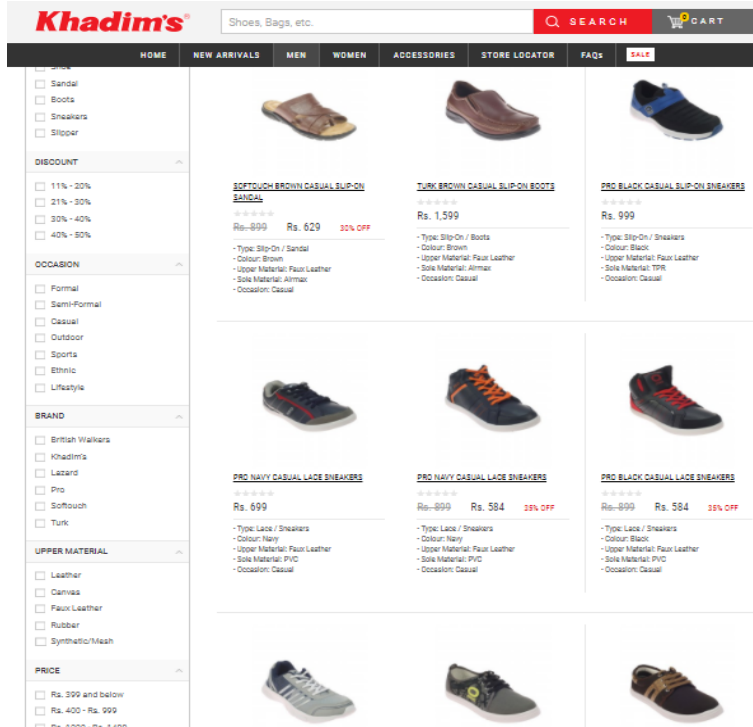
Khadim's

Shoes, Bags, etc.

SEARCH

0 CART

HOME NEW ARRIVALS MEN WOMEN ACCESSORIES STORE LOCATOR FAQs SALE

Shoe
Sandal
Boots
Sneakers
Slipper

DISCOUNT
11% - 20%
21% - 30%
30% - 40%
40% - 50%

OCCASION
Formal
Semi-Formal
Casual
Outdoor
Sports
Ethnic
Lifestyle

BRAND
British Walkers
Khadim's
Lazard
Pro
Softouch
Turk

UPPER MATERIAL
Leather
Canvas
Faux Leather
Rubber
Synthetic/Mesh

PRICE
Rs. 399 and below
Rs. 400 - Rs. 999
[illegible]

SOFTOUCH BROWN CASUAL SLIP-ON SANDAL
~~Rs. 899~~ Rs. 629 30% OFF
- Type: Slip-On / Sandal
- Colour: Brown
- Upper Material: Faux Leather
- Sole Material: Airmax
- Occasion: Casual

TURK BROWN CASUAL SLIP-ON BOOTS
Rs. 1,599
- Type: Slip-On / Boots
- Colour: Brown
- Upper Material: Faux Leather
- Sole Material: Airmax
- Occasion: Casual

PRO BLACK CASUAL SLIP-ON SNEAKERS
Rs. 999
- Type: Slip-On / Sneakers
- Colour: Black
- Upper Material: Faux Leather
- Sole Material: TPR
- Occasion: Casual

PRO NAVY CASUAL LACE SNEAKERS
Rs. 699
- Type: Lace / Sneakers
- Colour: Navy
- Upper Material: Faux Leather
- Sole Material: PVC
- Occasion: Casual

PRO NAVY CASUAL LACE SNEAKERS
~~Rs. 899~~ Rs. 584 35% OFF
- Type: Lace / Sneakers
- Colour: Navy
- Upper Material: Faux Leather
- Sole Material: PVC
- Occasion: Casual

PRO BLACK CASUAL LACE SNEAKERS
~~Rs. 899~~ Rs. 584 35% OFF
- Type: Lace / Sneakers
- Colour: Black
- Upper Material: Faux Leather
- Sole Material: PVC
- Occasion: Casual